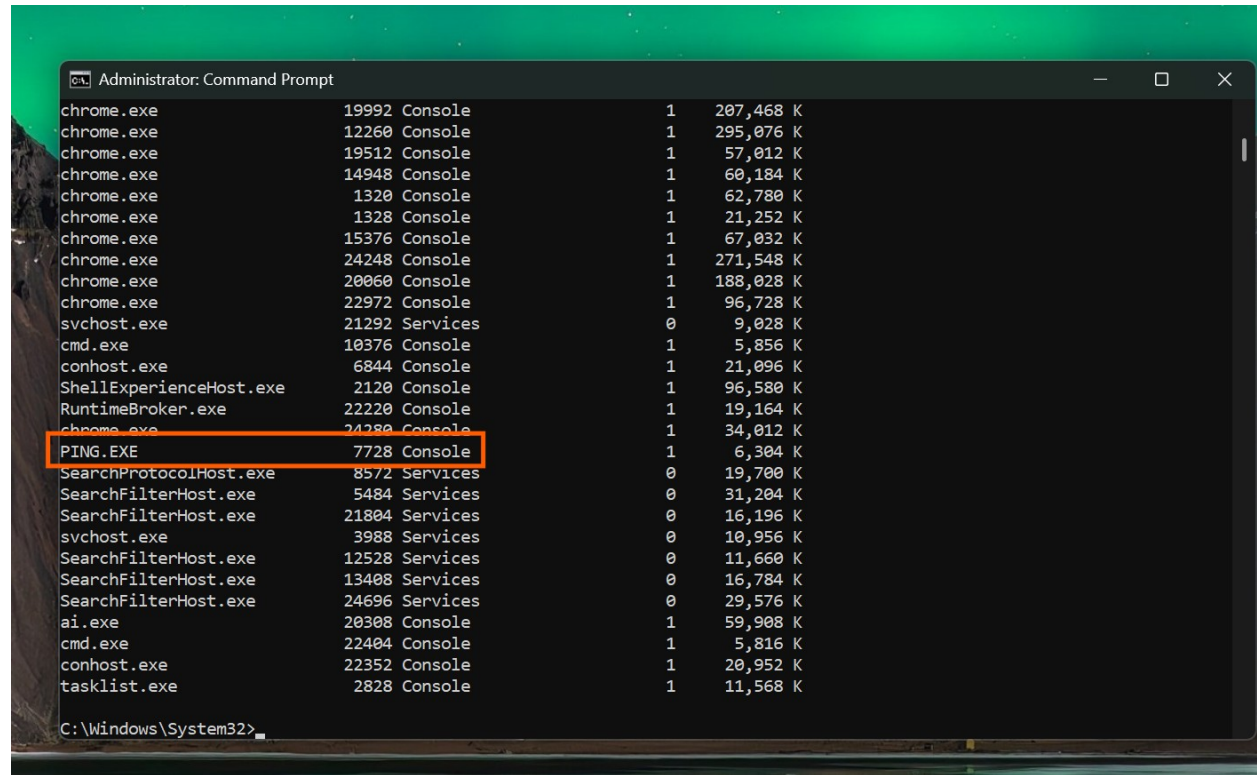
Administrator: Command Prompt

| | | | | |
|---|---|---|---|---|
| chrome.exe | 19992 | Console | 1 | 207,468 K |
| chrome.exe | 12260 | Console | 1 | 295,076 K |
| chrome.exe | 19512 | Console | 1 | 57,012 K |
| chrome.exe | 14948 | Console | 1 | 60,184 K |
| chrome.exe | 1320 | Console | 1 | 62,780 K |
| chrome.exe | 1328 | Console | 1 | 21,252 K |
| chrome.exe | 15376 | Console | 1 | 67,032 K |
| chrome.exe | 24248 | Console | 1 | 271,548 K |
| chrome.exe | 20060 | Console | 1 | 188,028 K |
| chrome.exe | 22972 | Console | 1 | 96,728 K |
| svchost.exe | 21292 | Services | 0 | 9,028 K |
| cmd.exe | 10376 | Console | 1 | 5,856 K |
| conhost.exe | 6844 | Console | 1 | 21,096 K |
| ShellExperienceHost.exe | 2120 | Console | 1 | 96,580 K |
| RuntimeBroker.exe | 22220 | Console | 1 | 19,164 K |
| chrome.exe | 24280 | Console | 1 | 34,012 K |
| PING.EXE | 7728 | Console | 1 | 6,304 K |
| SearchProtocolHost.exe | 8572 | Services | 0 | 19,700 K |
| SearchFilterHost.exe | 5484 | Services | 0 | 31,204 K |
| SearchFilterHost.exe | 21804 | Services | 0 | 16,196 K |
| svchost.exe | 3988 | Services | 0 | 10,956 K |
| SearchFilterHost.exe | 12528 | Services | 0 | 11,660 K |
| SearchFilterHost.exe | 13408 | Services | 0 | 16,784 K |
| SearchFilterHost.exe | 24696 | Services | 0 | 29,576 K |
| ai.exe | 20308 | Console | 1 | 59,908 K |
| cmd.exe | 22404 | Console | 1 | 5,816 K |
| conhost.exe | 22352 | Console | 1 | 20,952 K |
| tasklist.exe | 2828 | Console | 1 | 11,568 K |

C:\Windows\System32>_